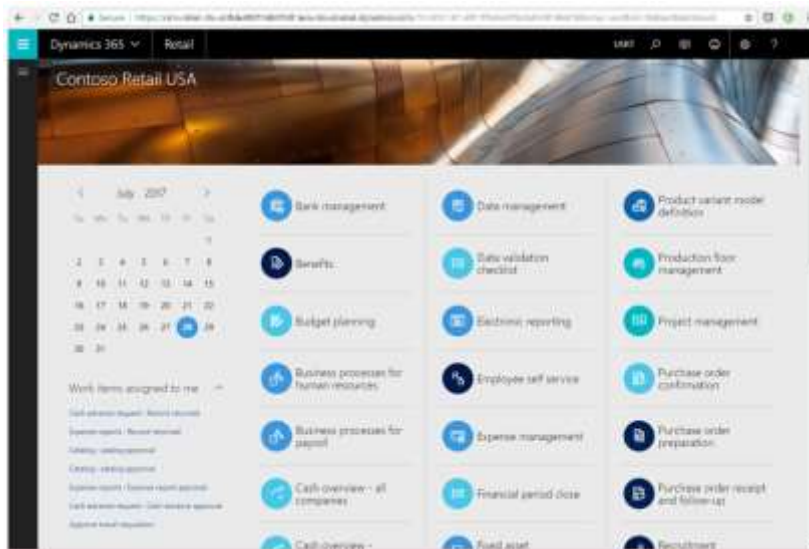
Dynamics 365 Retail

USRT

Contoso Retail USA

July 2017

Su Mo Tu We Th Fr Sa

1

2 3 4 5 6 7 8

9 10 11 12 13 14 15

16 17 18 19 20 21 22

23 24 25 26 27 28 29

30 31

Work items assigned to me

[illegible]

Bank management

Benefits

Budget planning

Business processes for human resources

Business processes for payroll

Cash overview - all companies

Cash overview - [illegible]

Data management

Data validation checklist

Electronic reporting

Employee self service

Expense management

Financial period close

Fixed asset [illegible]

Product variant model definition

Production floor management

Project management

Purchase order confirmation

Purchase order preparation

Purchase order receipt and follow-up

Recruitment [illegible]